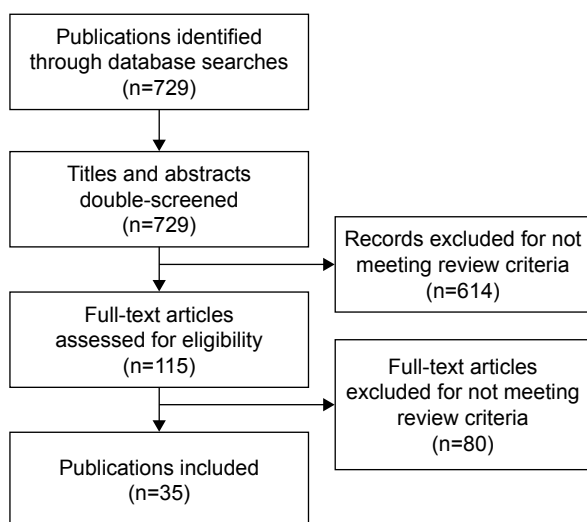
Publications identified through database searches (n=729)

Titles and abstracts double-screened (n=729)

Records excluded for not meeting review criteria (n=614)

Full-text articles assessed for eligibility (n=115)

Full-text articles excluded for not meeting review criteria (n=80)

Publications included (n=35)